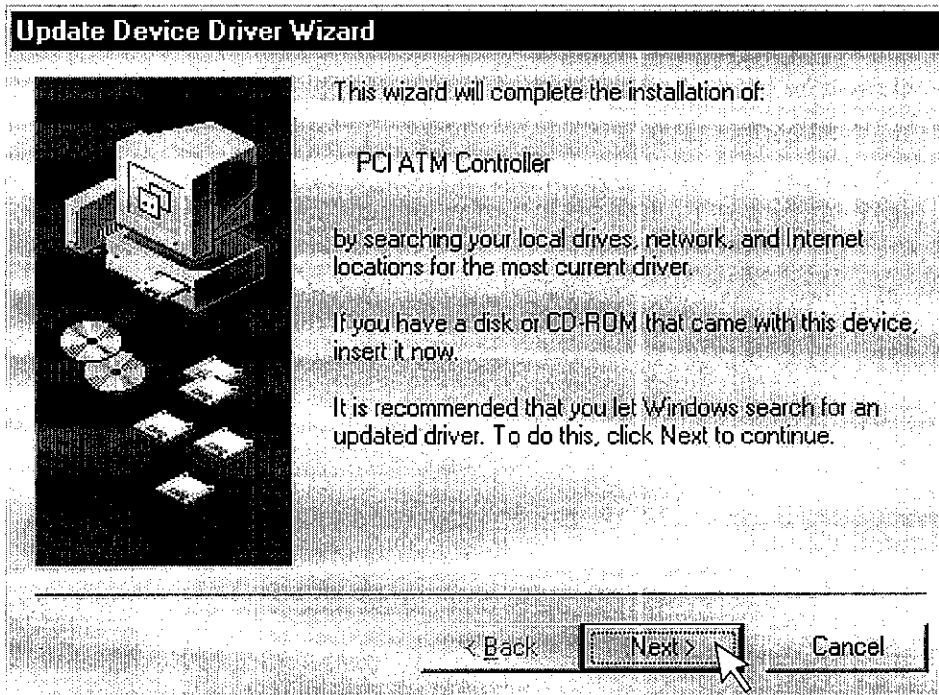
Update Device Driver Wizard

This wizard will complete the installation of:

PCI ATM Controller

by searching your local drives, network, and Internet locations for the most current driver.

If you have a disk or CD-ROM that came with this device, insert it now.

It is recommended that you let Windows search for an updated driver. To do this, click Next to continue.

< Back

Next >

Cancel